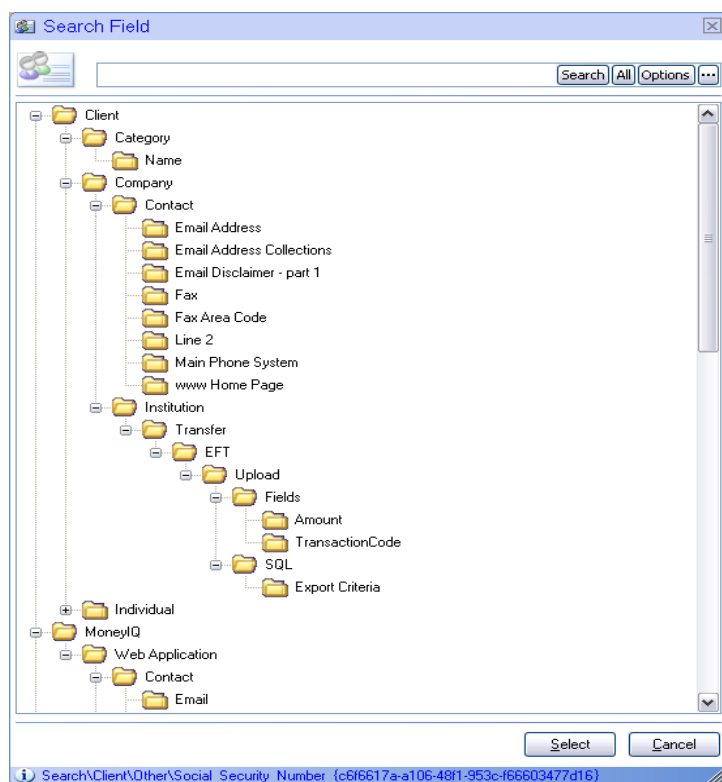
Search Field

Search All Options ...

Client
Category
Name
Company
Contact
Email Address
Email Address Collections
Email Disclaimer - part 1
Fax
Fax Area Code
Line 2
Main Phone System
www Home Page
Institution
Transfer
EFT
Upload
Fields
Amount
TransactionCode
SQL
Export Criteria
Individual
MoneyIQ
Web Application
Contact
Email

Select Cancel

Search\Client\Other\Social Security Number {c6f6617a-a106-48f1-953c-f66603477d16}